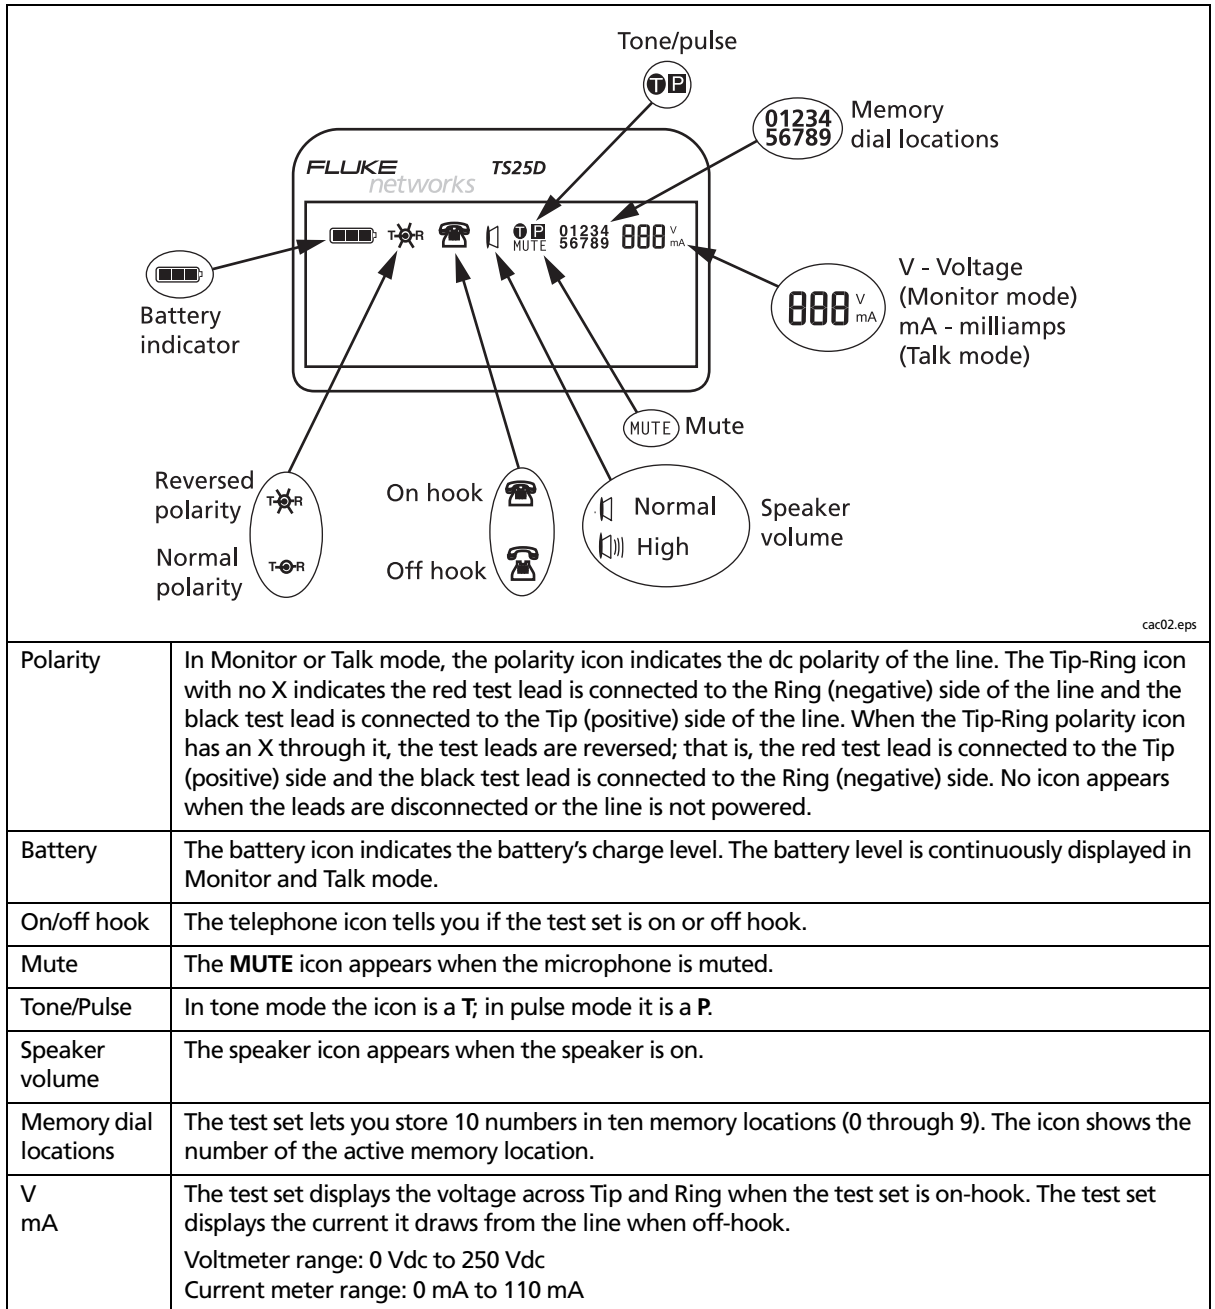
Tone/pulse

Memory dial locations

01234
56789

FLUKE networks TS25D

T-R

T P MUTE 01234 56789 888 V mA

Battery indicator

888 V mA

V - Voltage (Monitor mode)
mA - milliamps (Talk mode)

MUTE Mute

Reversed polarity T-R

Normal polarity T-R

On hook

Off hook

Normal

High

Speaker volume

cac02.eps

| | |
|---|---|
| Polarity | In Monitor or Talk mode, the polarity icon indicates the dc polarity of the line. The Tip-Ring icon with no X indicates the red test lead is connected to the Ring (negative) side of the line and the black test lead is connected to the Tip (positive) side of the line. When the Tip-Ring polarity icon has an X through it, the test leads are reversed; that is, the red test lead is connected to the Tip (positive) side and the black test lead is connected to the Ring (negative) side. No icon appears when the leads are disconnected or the line is not powered. |
| Battery | The battery icon indicates the battery's charge level. The battery level is continuously displayed in Monitor and Talk mode. |
| On/off hook | The telephone icon tells you if the test set is on or off hook. |
| Mute | The **MUTE** icon appears when the microphone is muted. |
| Tone/Pulse | In tone mode the icon is a **T**; in pulse mode it is a **P**. |
| Speaker volume | The speaker icon appears when the speaker is on. |
| Memory dial locations | The test set lets you store 10 numbers in ten memory locations (0 through 9). The icon shows the number of the active memory location. |
| V mA | The test set displays the voltage across Tip and Ring when the test set is on-hook. The test set displays the current it draws from the line when off-hook. Voltmeter range: 0 Vdc to 250 Vdc Current meter range: 0 mA to 110 mA |